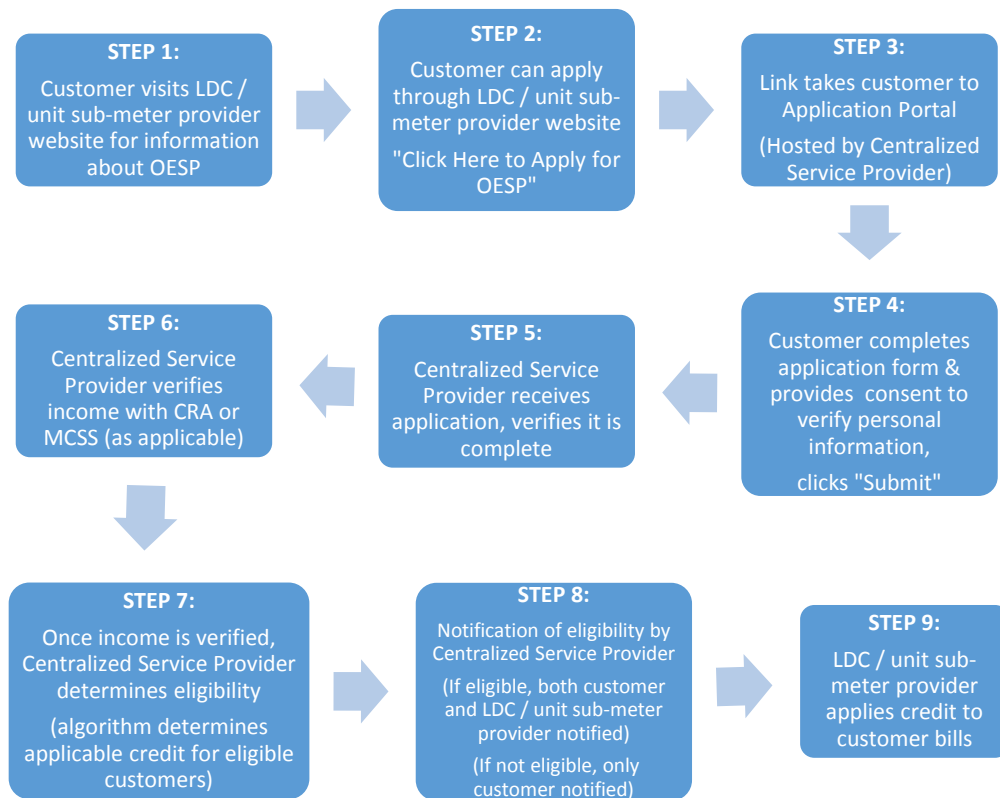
STEP 1:

Customer visits LDC / unit sub-meter provider website for information about OESP

STEP 2:

Customer can apply through LDC / unit sub-meter provider website

"Click Here to Apply for OESP"

STEP 3:

Link takes customer to Application Portal

(Hosted by Centralized Service Provider)

STEP 4:

Customer completes application form & provides consent to verify personal information,

clicks "Submit"

STEP 5:

Centralized Service Provider receives application, verifies it is complete

STEP 6:

Centralized Service Provider verifies income with CRA or MCSS (as applicable)

STEP 7:

Once income is verified, Centralized Service Provider determines eligibility

(algorithm determines applicable credit for eligible customers)

STEP 8:

Notification of eligibility by Centralized Service Provider

(If eligible, both customer and LDC / unit sub-meter provider notified)

(If not eligible, only customer notified)

STEP 9:

LDC / unit sub-meter provider applies credit to customer bills